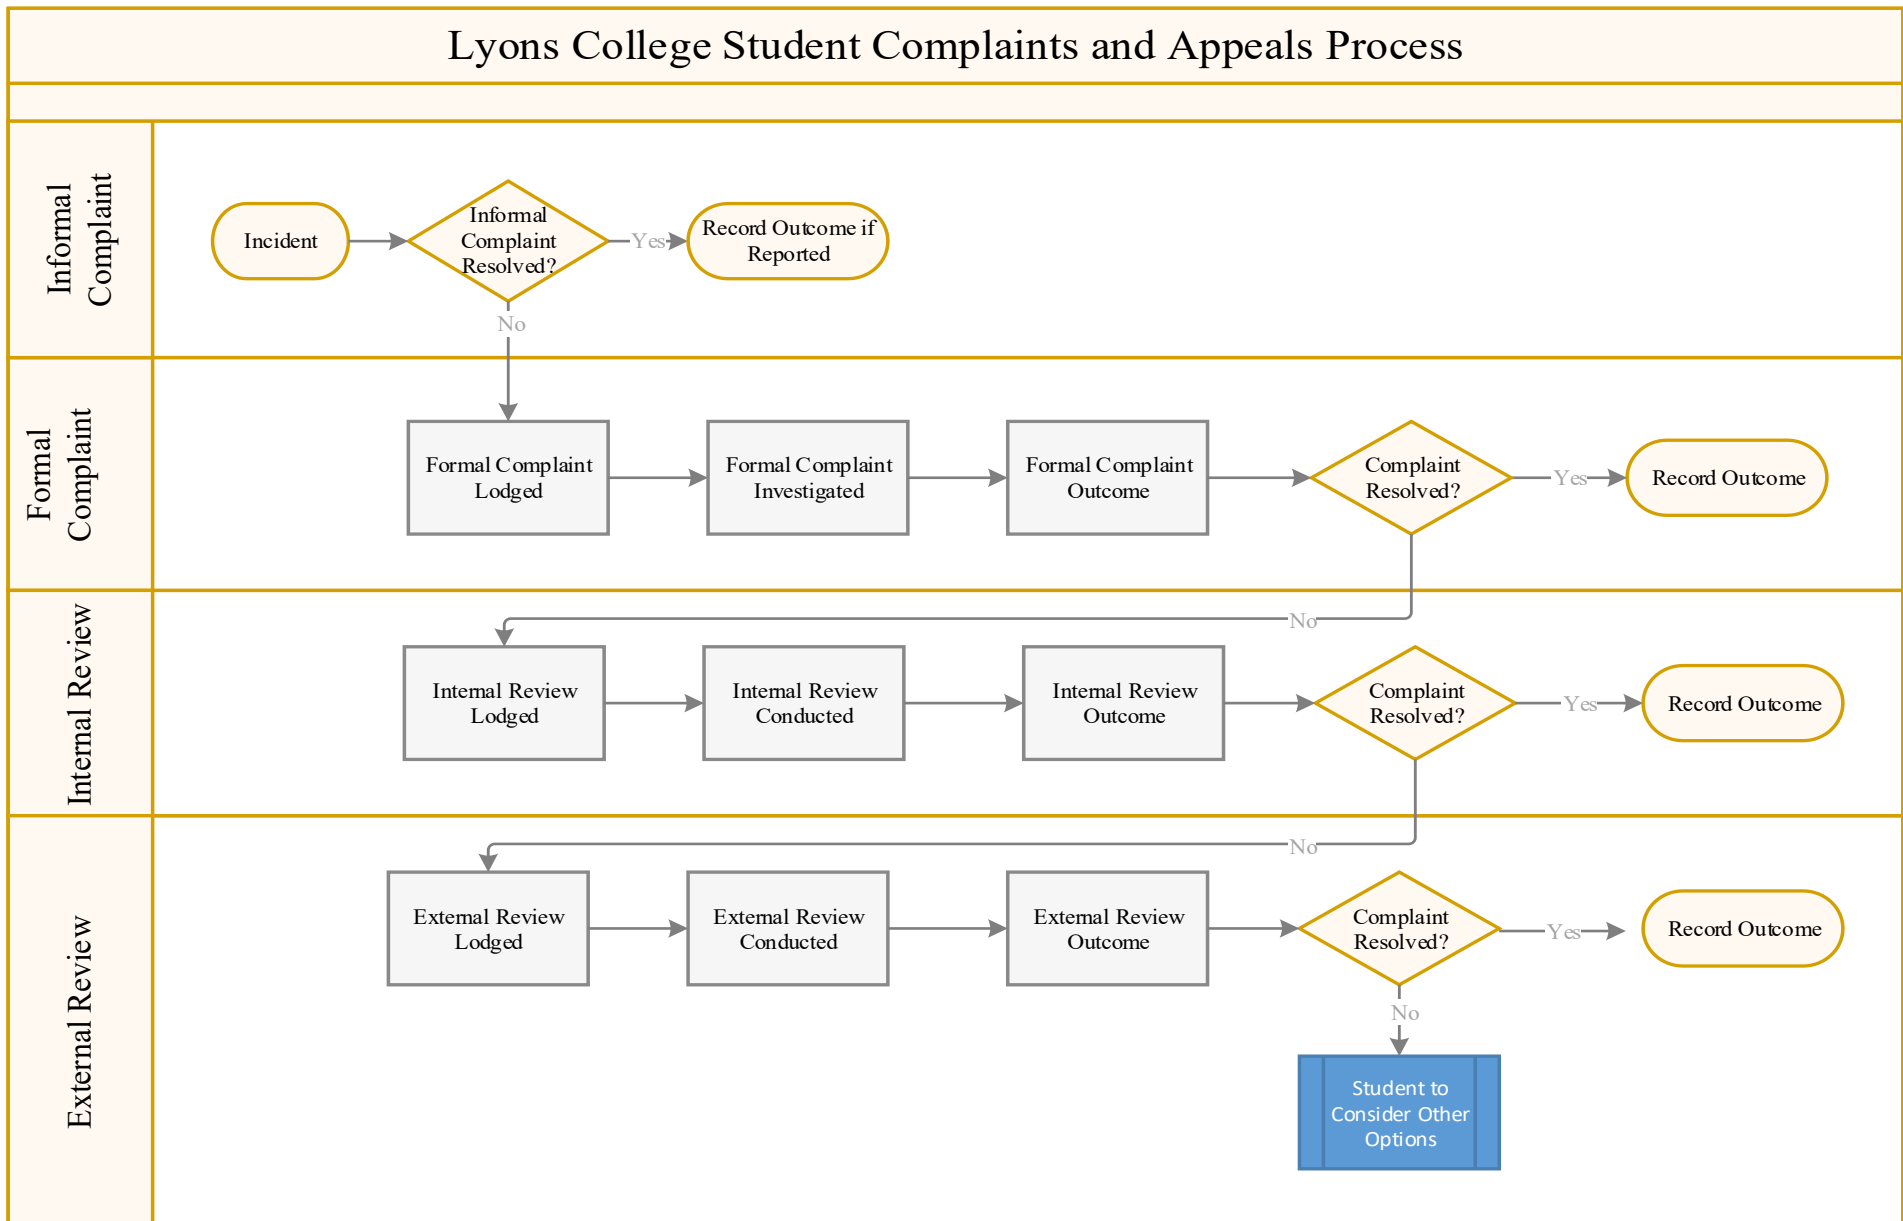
Lyons College Student Complaints and Appeals Process

Informal Complaint

Incident

Informal Complaint Resolved?

Yes

Record Outcome if Reported

No

Formal Complaint

Formal Complaint Lodged

Formal Complaint Investigated

Formal Complaint Outcome

Complaint Resolved?

Yes

Record Outcome

No

Internal Review

Internal Review Lodged

Internal Review Conducted

Internal Review Outcome

Complaint Resolved?

Yes

Record Outcome

No

External Review

External Review Lodged

External Review Conducted

External Review Outcome

Complaint Resolved?

Yes

Record Outcome

No

Student to Consider Other Options